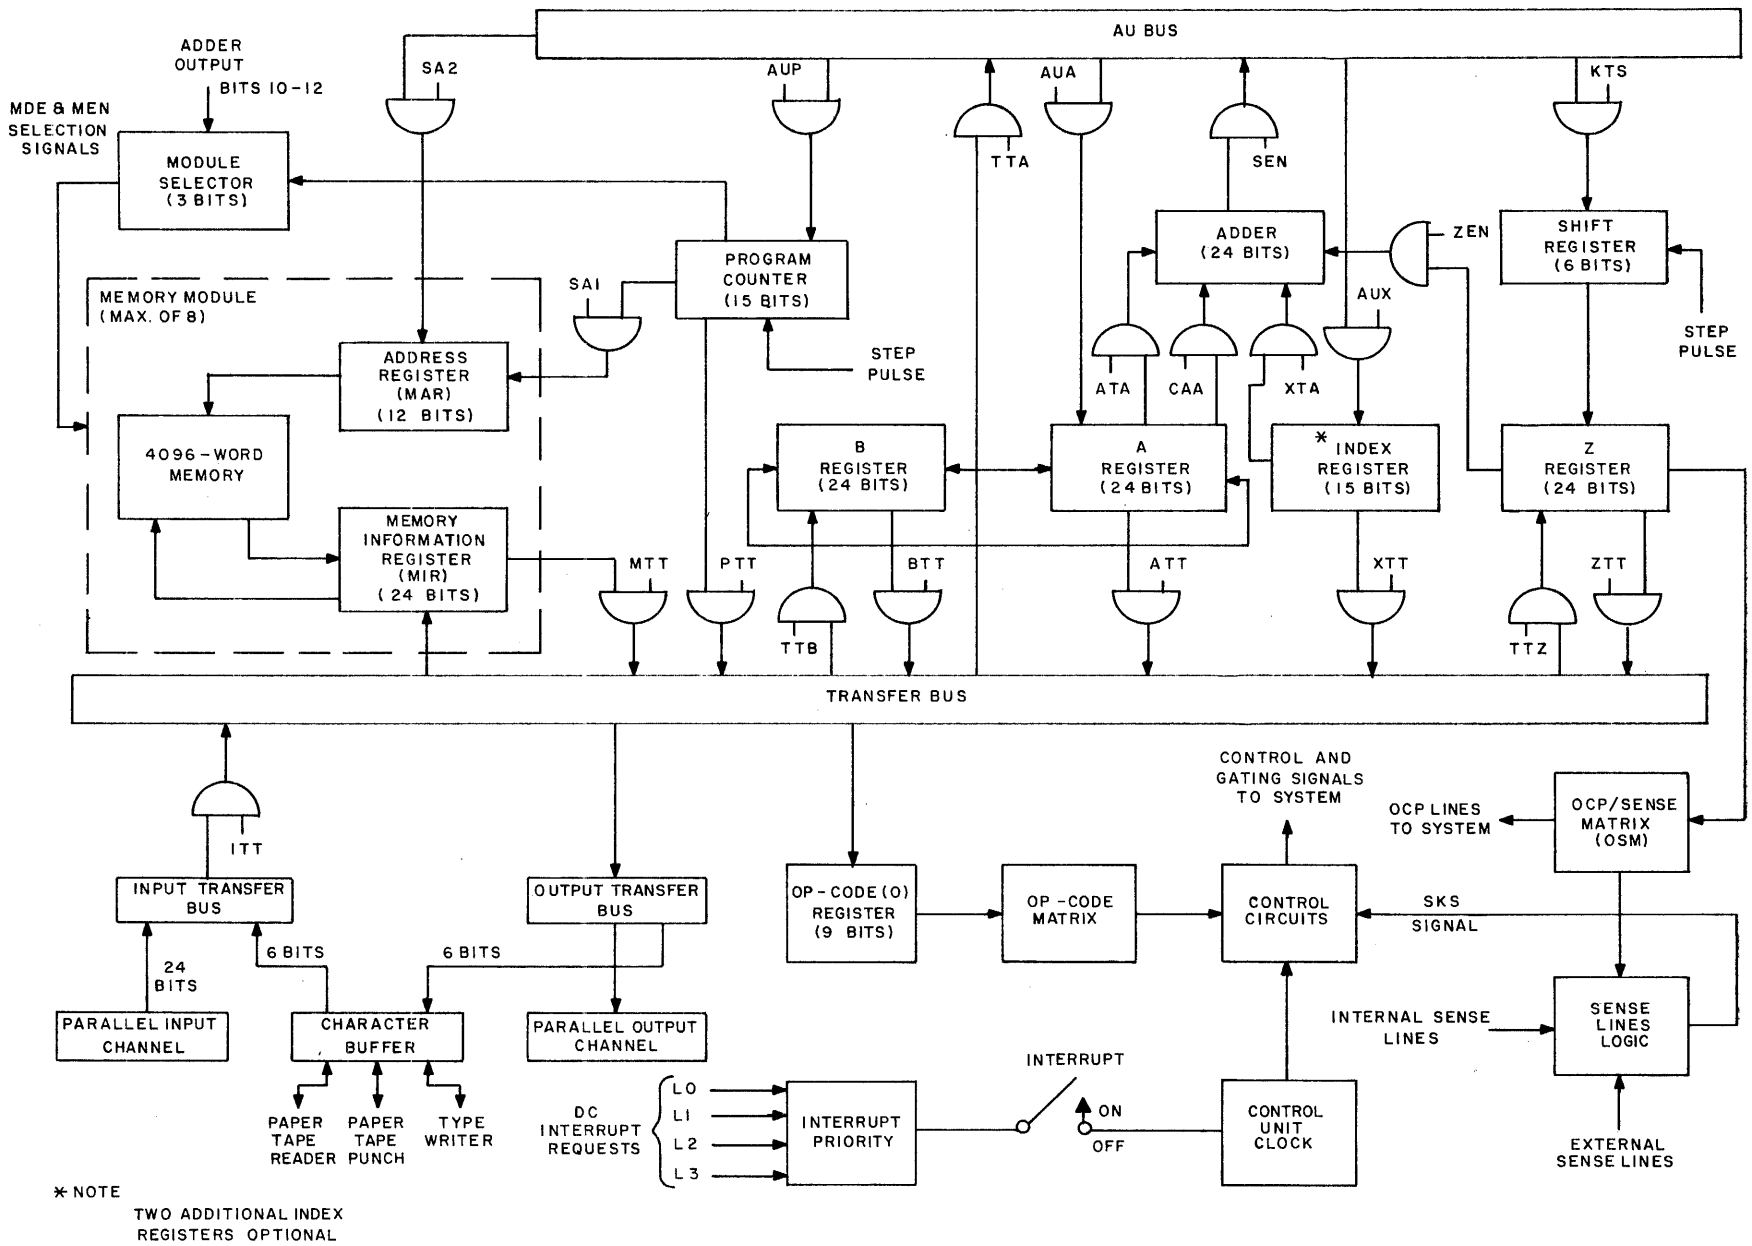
AU BUS

ADDER OUTPUT BITS 10-12

MDE & MEN SELECTION SIGNALS

SA2

AUP

AUA

KTS

MODULE SELECTOR (3 BITS)

TTA

SEN

ADDER (24 BITS)

ZEN

SHIFT REGISTER (6 BITS)

PROGRAM COUNTER (15 BITS)

MEMORY MODULE (MAX. OF 8)

SAI

AUX

STEP PULSE

ADDRESS REGISTER (MAR) (12 BITS)

STEP PULSE

ATA

CAA

XTA

4096-WORD MEMORY

B REGISTER (24 BITS)

A REGISTER (24 BITS)

* INDEX REGISTER (15 BITS)

Z REGISTER (24 BITS)

MEMORY INFORMATION REGISTER (MIR) (24 BITS)

MTT

PTT

BTT

ATT

XTT

ZTT

TTB

TTZ

TRANSFER BUS

CONTROL AND GATING SIGNALS TO SYSTEM

OCP LINES TO SYSTEM

OCP/SENSE MATRIX (OSM)

ITT

INPUT TRANSFER BUS

OUTPUT TRANSFER BUS

OP-CODE (O) REGISTER (9 BITS)

OP-CODE MATRIX

CONTROL CIRCUITS

SKS SIGNAL

24 BITS

6 BITS

6 BITS

PARALLEL INPUT CHANNEL

CHARACTER BUFFER

PARALLEL OUTPUT CHANNEL

INTERNAL SENSE LINES

SENSE LINES LOGIC

INTERRUPT

PAPER TAPE READER

PAPER TAPE PUNCH

TYPE WRITER

DC INTERRUPT REQUESTS

L0

L1

L2

L3

INTERRUPT PRIORITY

ON

OFF

CONTROL UNIT CLOCK

EXTERNAL SENSE LINES

* NOTE
TWO ADDITIONAL INDEX REGISTERS OPTIONAL